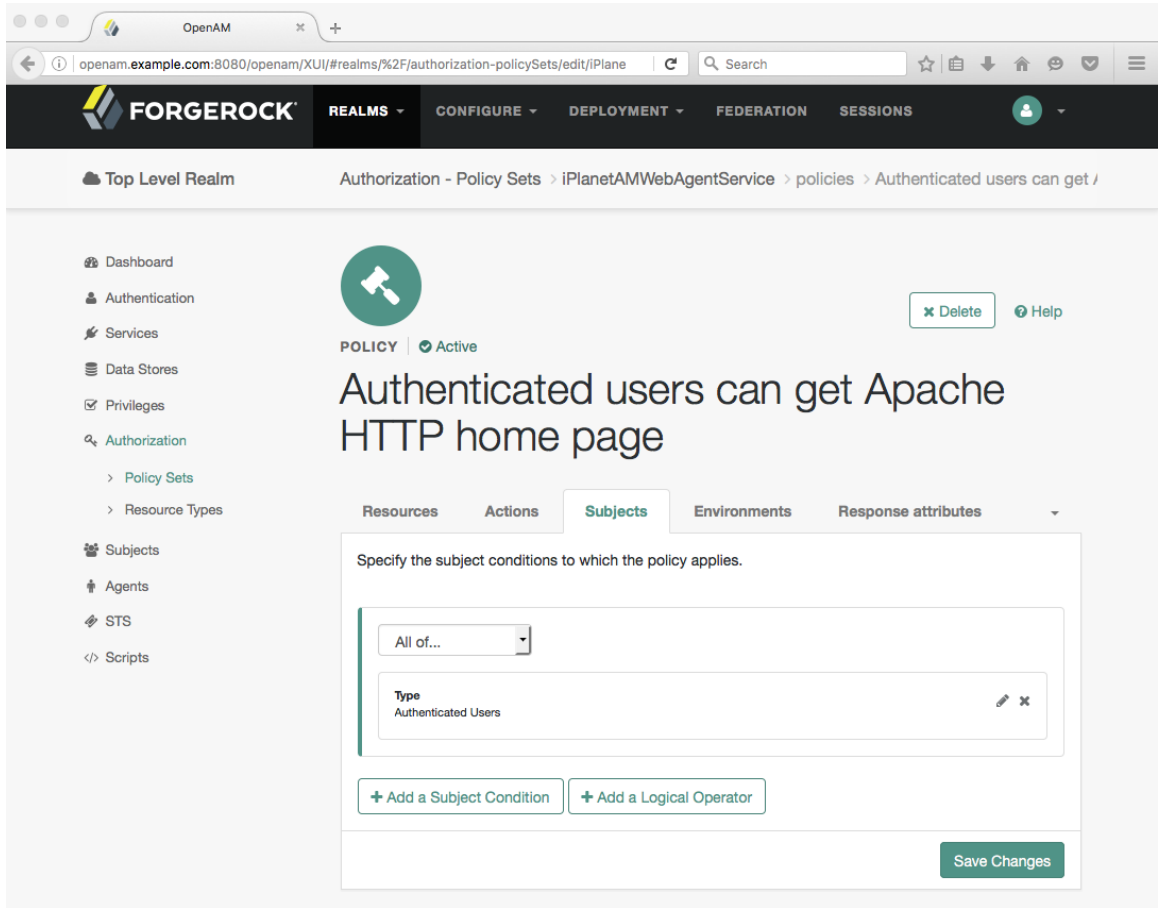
OpenAM

openam.example.com:8080/openam/XUI/#realms/%2F/authorization-policySets/edit/iPlane

Search

FORGEROCK REALMS CONFIGURE DEPLOYMENT FEDERATION SESSIONS

Top Level Realm

Authorization - Policy Sets > iPlanetAMWebAgentService > policies > Authenticated users can get /

Dashboard
Authentication
Services
Data Stores
Privileges
Authorization
> Policy Sets
> Resource Types
Subjects
Agents
STS
Scripts

Delete
Help

POLICY Active

Authenticated users can get Apache HTTP home page

Resources Actions Subjects Environments Response attributes

Specify the subject conditions to which the policy applies.

All of...

Type
Authenticated Users

+ Add a Subject Condition
+ Add a Logical Operator

Save Changes